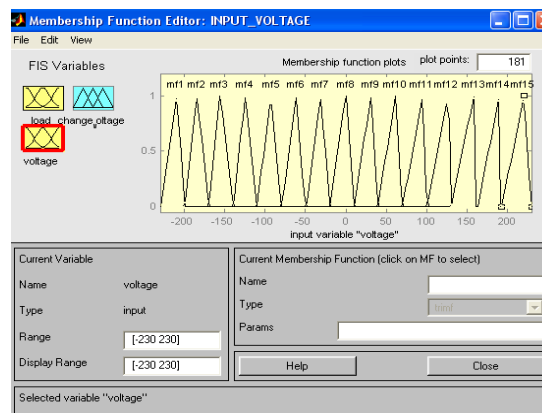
Membership Function Editor: INPUT_VOLTAGE

File Edit View

FIS Variables

load change_oltage

voltage

Membership function plots

plot points: 181

mf1 mf2 mf3 mf4 mf5 mf6 mf7 mf8 mf9 mf10 mf11 mf12 mf13 mf14 mf15

1

0.5

0

-200 -150 -100 -50 0 50 100 150 200

input variable "voltage"

Current Variable

Name voltage

Type input

Range [-230 230]

Display Range [-230 230]

Current Membership Function (click on MF to select)

Name

Type trimf

Params

Help

Close

Selected variable "voltage"